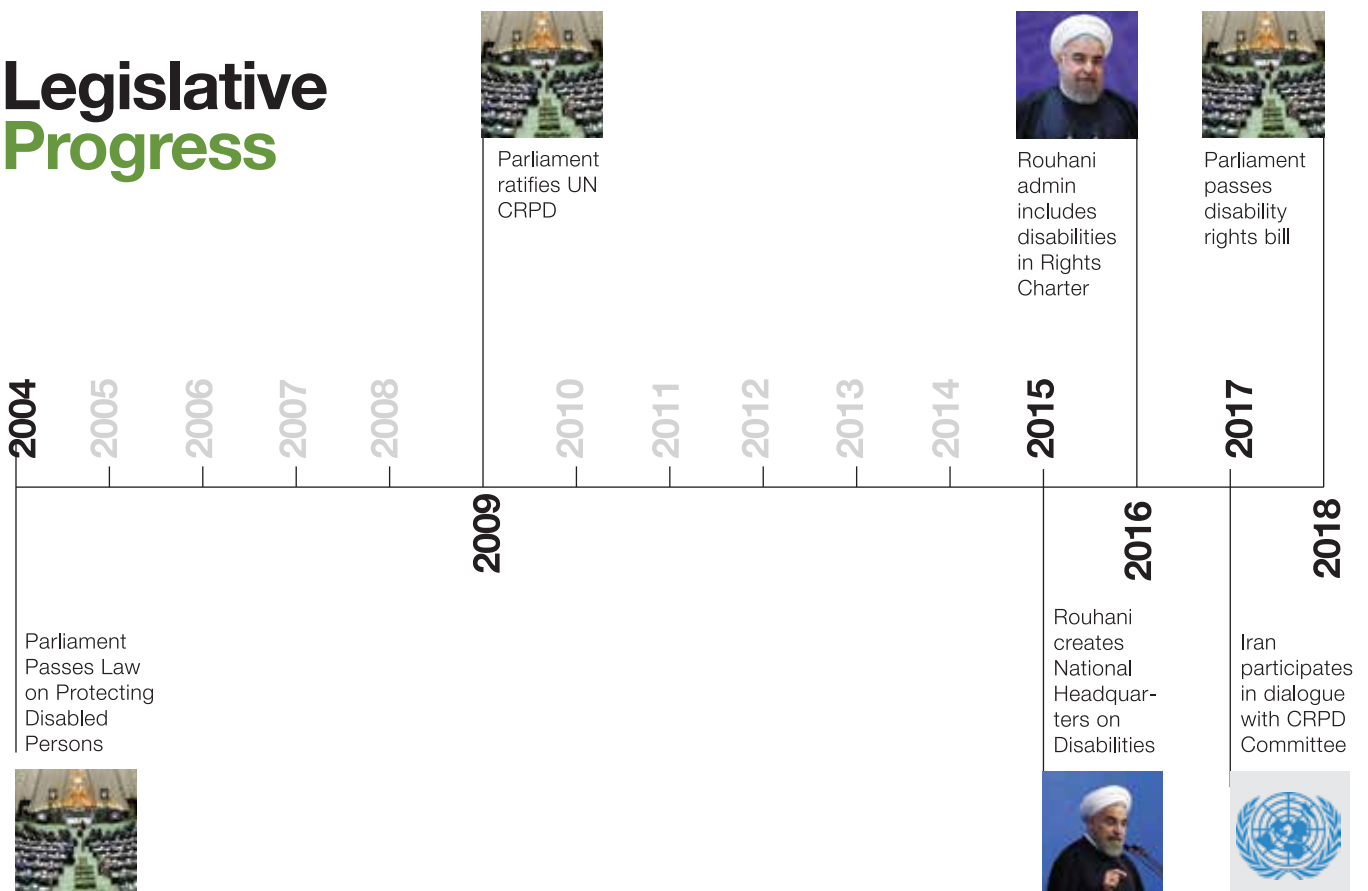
Legislative Progress

Parliament ratifies UN CRPD

Rouhani admin includes disabilities in Rights Charter

Parliament passes disability rights bill

2004 2005 2006 2007 2008 2009 2010 2011 2012 2013 2014 2015 2016 2017 2018

Parliament Passes Law on Protecting Disabled Persons

Rouhani creates National Headquarters on Disabilities

Iran participates in dialogue with CRPD Committee